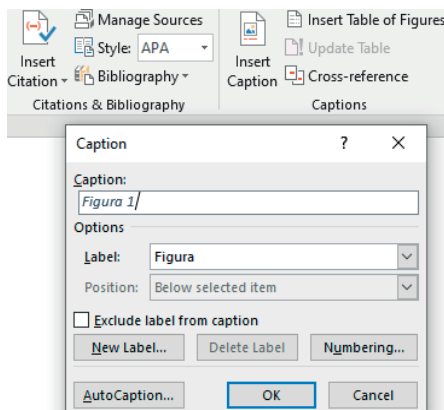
Insert Citation
Manage Sources
Style: APA
Bibliography
Citations & Bibliography
Insert Caption
Insert Table of Figures
Update Table
Cross-reference
Captions

Caption
?
X
Caption:
Figura 1
Options
Label: Figura
Position: Below selected item
Exclude label from caption
New Label...
Delete Label
Numbering...
AutoCaption...
OK
Cancel